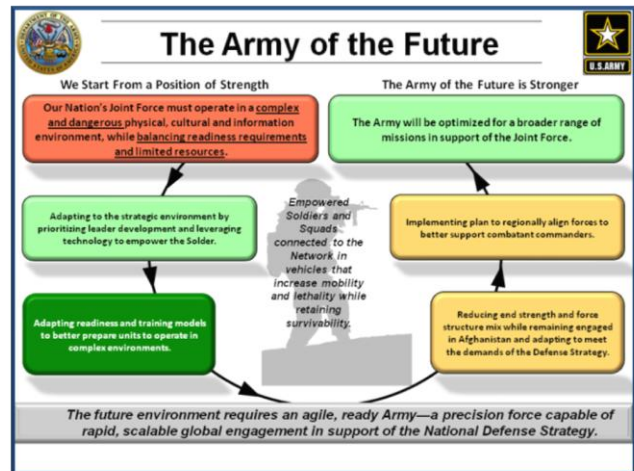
The Army of the Future

U.S. ARMY

We Start From a Position of Strength

The Army of the Future is Stronger

Our Nation's Joint Force must operate in a complex and dangerous physical, cultural and information environment, while balancing readiness requirements and limited resources.

The Army will be optimized for a broader range of missions in support of the Joint Force.

Adapting to the strategic environment by prioritizing leader development and leveraging technology to empower the Solder.

Empowered Soldiers and Squads connected to the Network in vehicles that increase mobility and lethality while retaining survivability.

Implementing plan to regionally align forces to better support combatant commanders.

Adapting readiness and training models to better prepare units to operate in complex environments.

Reducing end strength and force structure mix while remaining engaged in Afghanistan and adapting to meet the demands of the Defense Strategy.

The future environment requires an agile, ready Army—a precision force capable of rapid, scalable global engagement in support of the National Defense Strategy.